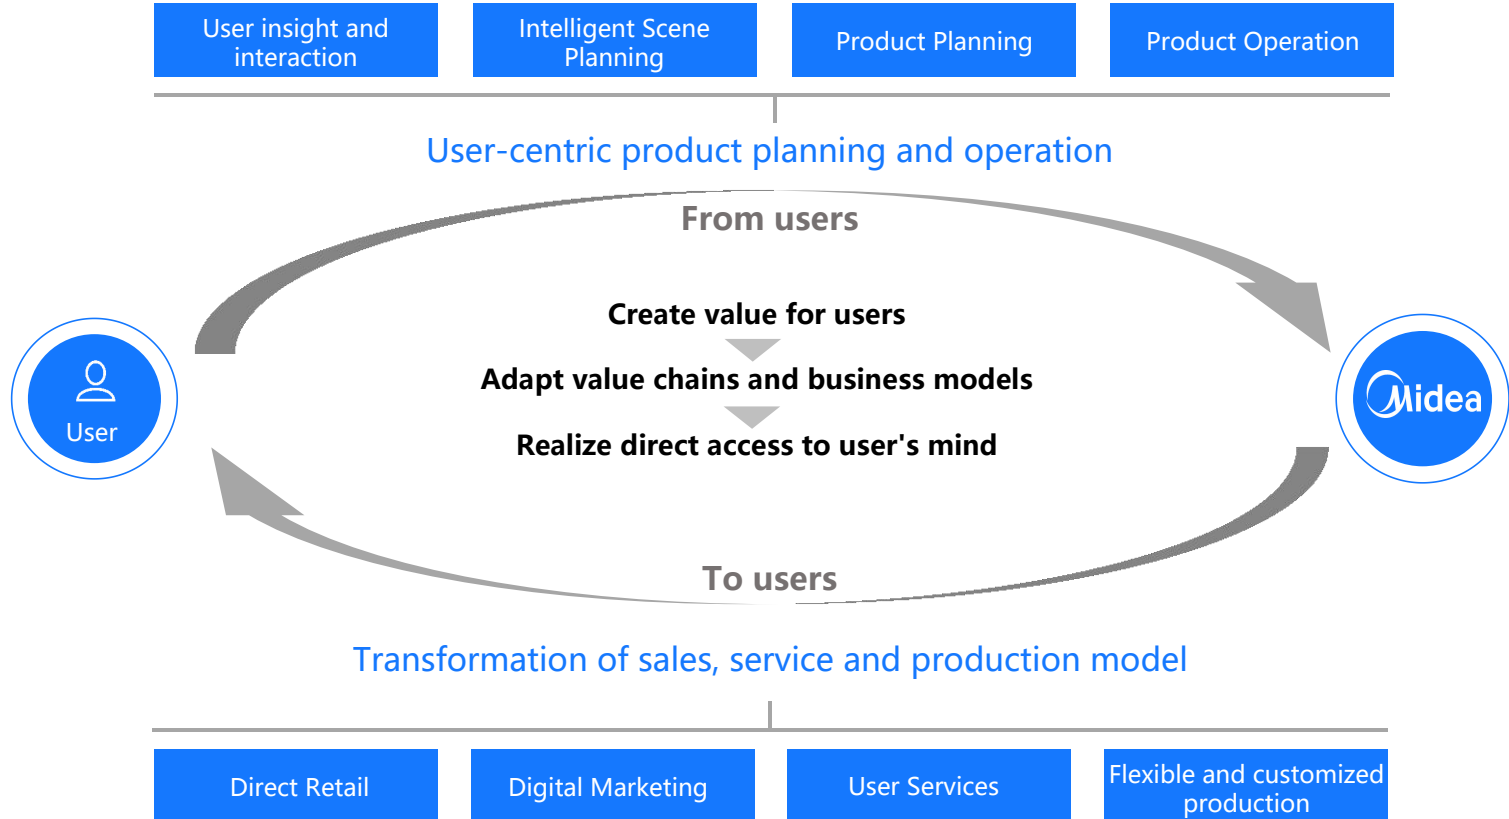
User insight and interaction

Intelligent Scene Planning

Product Planning

Product Operation

User-centric product planning and operation

From users

Create value for users

Adapt value chains and business models

Realize direct access to user's mind

User

Midea

To users

Transformation of sales, service and production model

Direct Retail

Digital Marketing

User Services

Flexible and customized production